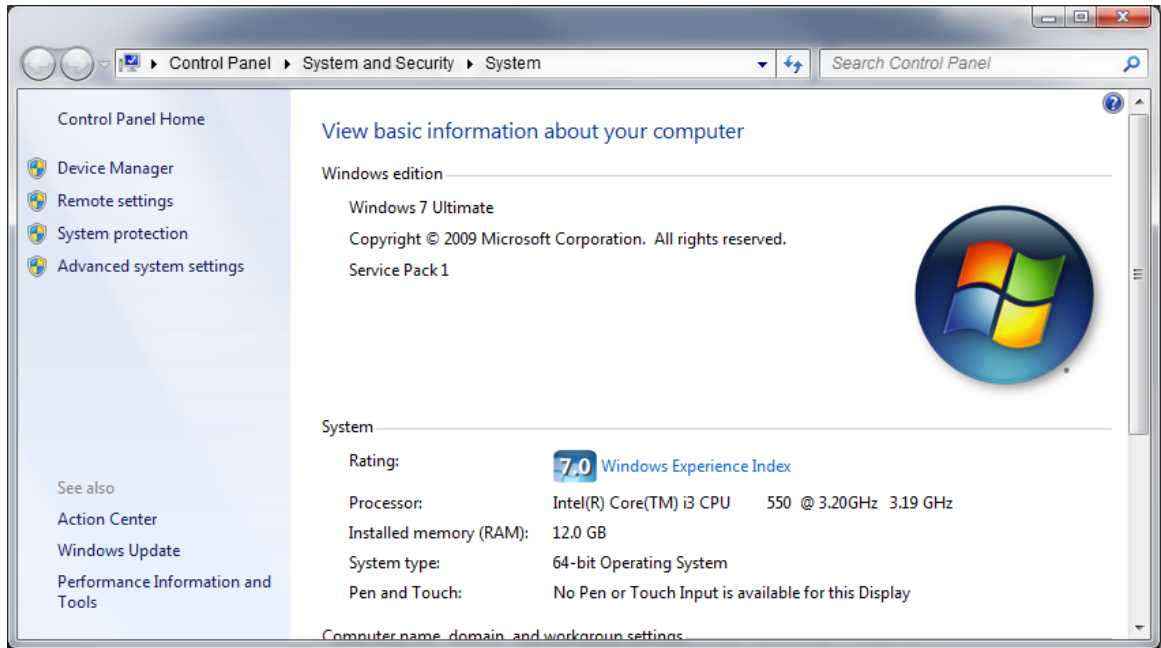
Control Panel ▸ System and Security ▸ System

Search Control Panel

Control Panel Home

Device Manager

Remote settings

System protection

Advanced system settings

See also

Action Center

Windows Update

Performance Information and Tools

View basic information about your computer

Windows edition

Windows 7 Ultimate

Copyright © 2009 Microsoft Corporation. All rights reserved.

Service Pack 1

System

| | |
|---|---|
| Rating: | 7.0 Windows Experience Index |
| Processor: | Intel(R) Core(TM) i3 CPU 550 @ 3.20GHz 3.19 GHz |
| Installed memory (RAM): | 12.0 GB |
| System type: | 64-bit Operating System |
| Pen and Touch: | No Pen or Touch Input is available for this Display |

Computer name, domain, and workgroup settings